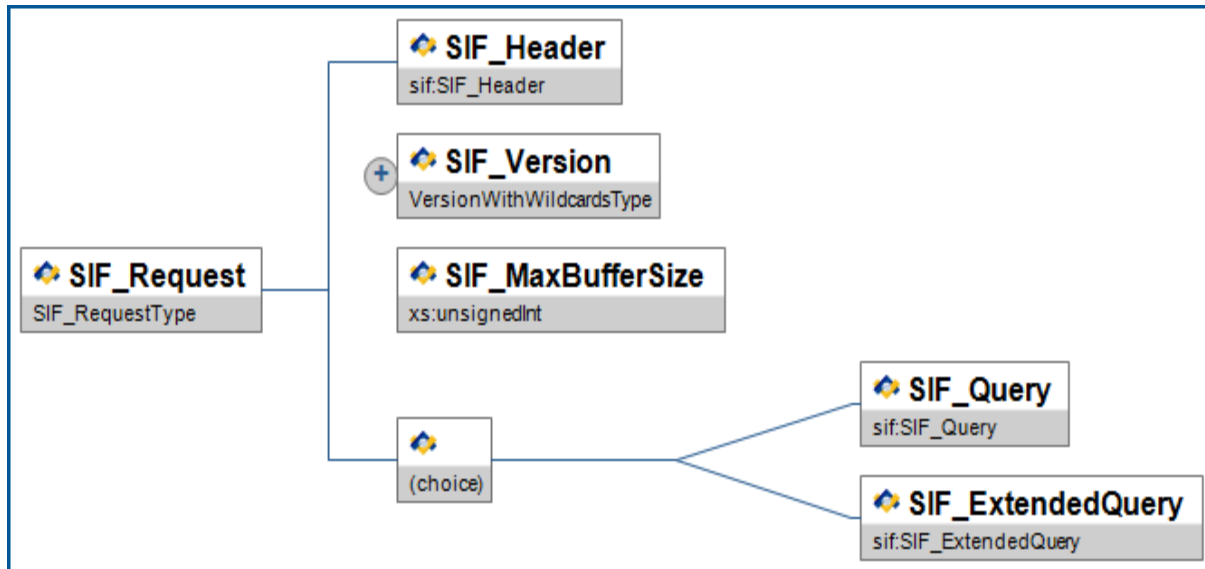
SIF_Header
sif:SIF_Header

SIF_Version
VersionWithWildcardsType

SIF_Request
SIF_RequestType

SIF_MaxBufferSize
xs:unsignedInt

SIF_Query
sif:SIF_Query

(choice)

SIF_ExtendedQuery
sif:SIF_ExtendedQuery